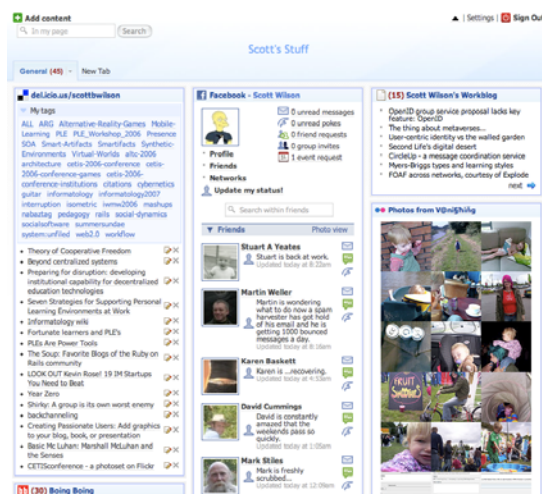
Add content

In my page | Search

▲ | Settings | Sign Out

Scott's Stuff

General (45) ▾ | New Tab

del.icio.us/scottbwilson

My tags

ALL ARG Alternative-Reality-Games Mobile-Learning PLE PLE_Workshop_2006 Presence SOA Smart-Artifacts Smartifacts Synthetic-Environments Virtual-Worlds altc-2006 architecture cetis-2006-conference cetis-2006-conference-games cetis-2006-conference-institutions citations cybernetics guitar informatology informatology2007 interruption isometric iwmw2006 mashups nabaztag pedagogy rails social-dynamics socialsoftware summersundae system:unfiled web2.0 workflow

• Theory of Cooperative Freedom
• Beyond centralized systems
• Preparing for disruption: developing institutional capability for decentralized education technologies
• Seven Strategies for Supporting Personal Learning Environments at Work
• Informatology wiki
• Fortunate learners and PLE's
• PLEs Are Power Tools
• The Soup: Favorite Blogs of the Ruby on Rails community
• LOOK OUT Kevin Rose! 19 IM Startups You Need to Beat
• Year Zero
• Shirky: A group is its own worst enemy
• backchanneling
• Creating Passionate Users: Add graphics to your blog, book, or presentation
• Basic McLuhan: Marshall McLuhan and the Senses
• CETISconference - a photoset on Flickr

(30) Boing Boing

Facebook - Scott Wilson

• Profile
• Friends
• Networks
• Update my status!

0 unread messages
0 unread pokes
0 friend requests
0 group invites
1 event request

Search within friends

▼ Friends | Photo view

Stuart A Yeates
Stuart is back at work.
Updated today at 8:32am

Martin Weller
Martin is wondering what to do now a spam harvester has got hold of his email and he is getting 1000 bounced messages a day.
Updated today at 9:18am

Karen Baskett
Karen is ...recovering.
Updated today at 4:35am

David Cummings
David is constantly amazed that the weekends pass so quickly.
Updated today at 12:05am

Mark Stiles
Mark is freshly scrubbed...
Updated today at 12:06am

(15) Scott Wilson's Workblog

• OpenID group service proposal lacks key feature: OpenID
• The thing about metaverses...
• User-centric identity vs the walled garden
• Second Life's digital desert
• CircleUp - a message coordination service
• Myers-Briggs types and learning styles
• FOAF across networks, courtesy of Explode

next

Photos from V@nj$h!ng

FRUIT SMOOTHIES